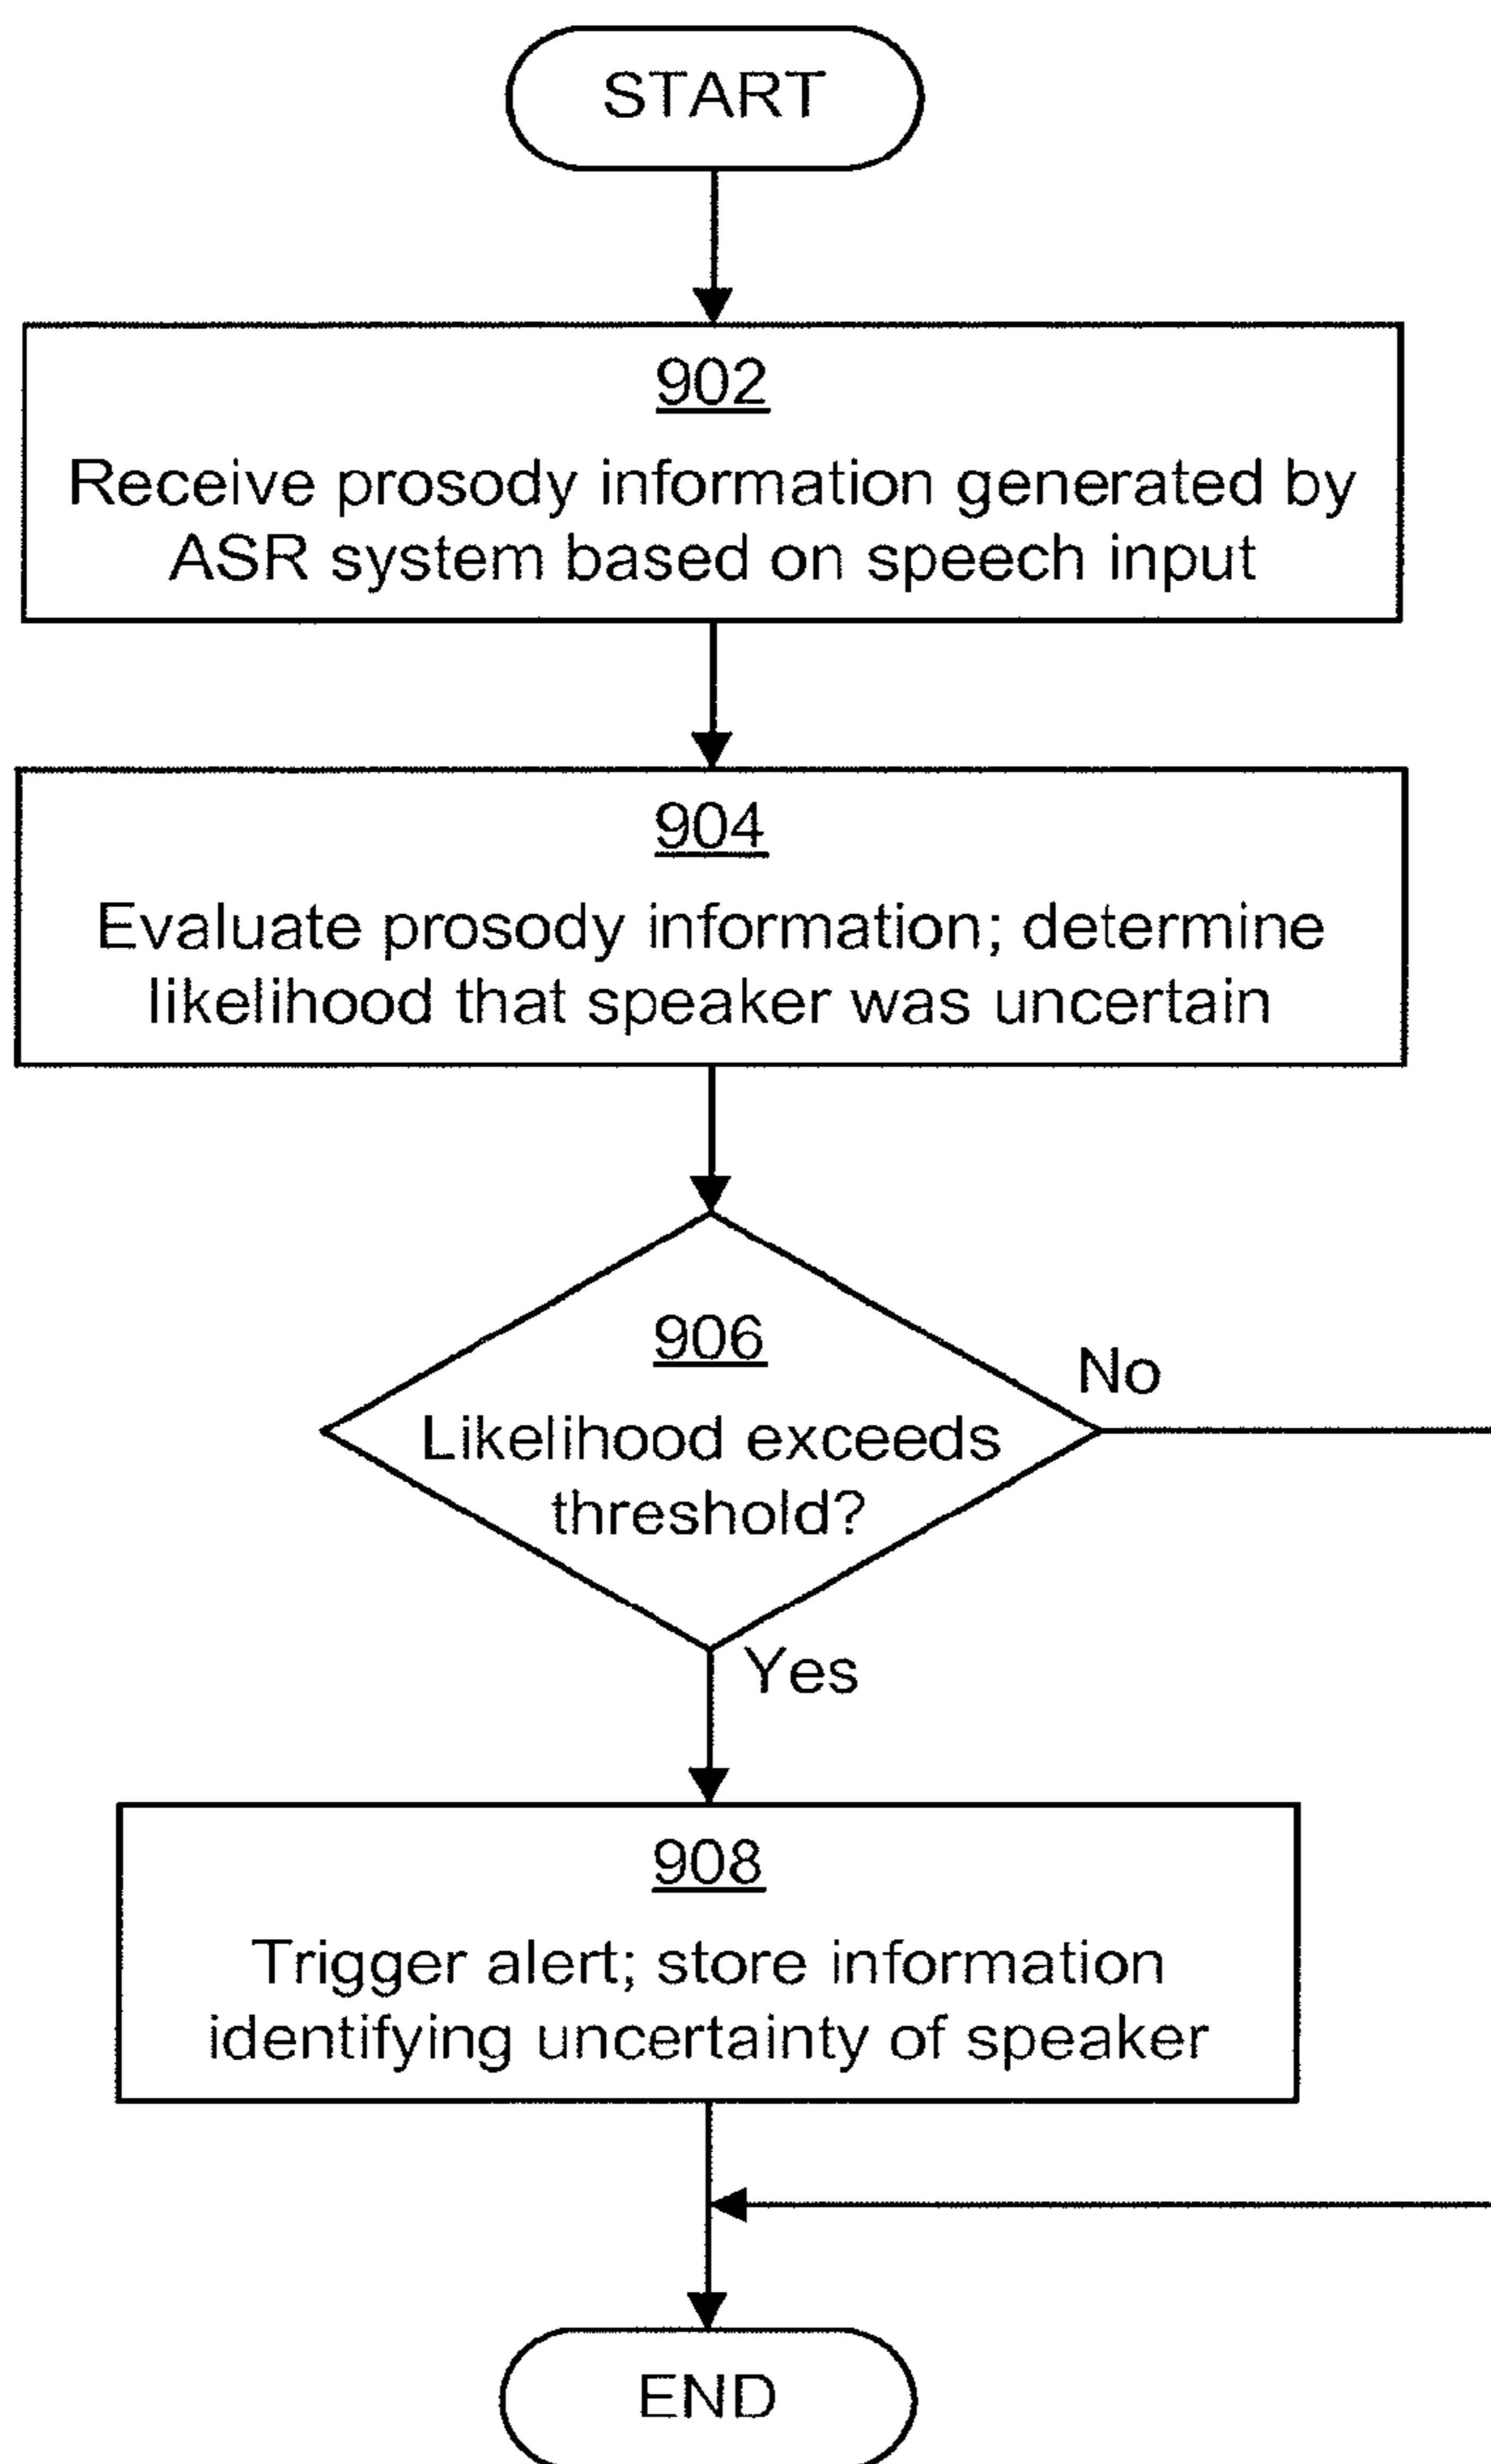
START

902
Receive prosody information generated by ASR system based on speech input

904
Evaluate prosody information; determine likelihood that speaker was uncertain

906
Likelihood exceeds threshold?

No

Yes

908
Trigger alert; store information identifying uncertainty of speaker

END